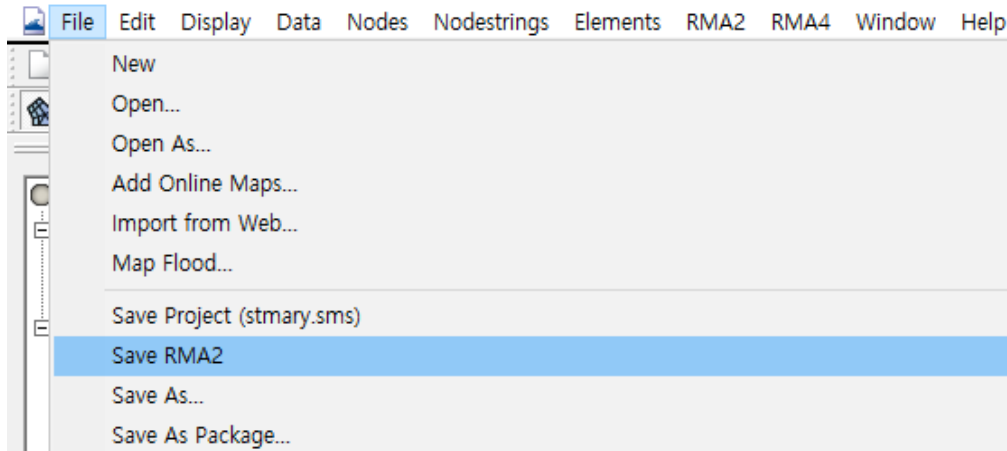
File Edit Display Data Nodes Nodestrings Elements RMA2 RMA4 Window Help

New
Open...
Open As...
Add Online Maps...
Import from Web...
Map Flood...
Save Project (stmary.sms)
Save RMA2
Save As...
Save As Package...